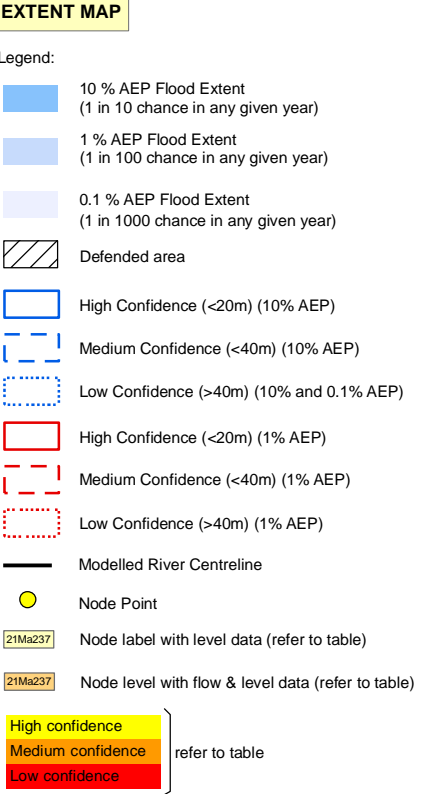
EXTENT MAP

Legend:

10 % AEP Flood Extent
(1 in 10 chance in any given year)

1 % AEP Flood Extent
(1 in 100 chance in any given year)

0.1 % AEP Flood Extent
(1 in 1000 chance in any given year)

Defended area

High Confidence (<20m) (10% AEP)

Medium Confidence (<40m) (10% AEP)

Low Confidence (>40m) (10% and 0.1% AEP)

High Confidence (<20m) (1% AEP)

Medium Confidence (<40m) (1% AEP)

Low Confidence (>40m) (1% AEP)

Modelled River Centreline

Node Point

21Ma237 Node label with level data (refer to table)

21Ma237 Node level with flow & level data (refer to table)

High confidence
Medium confidence
Low confidence

refer to table